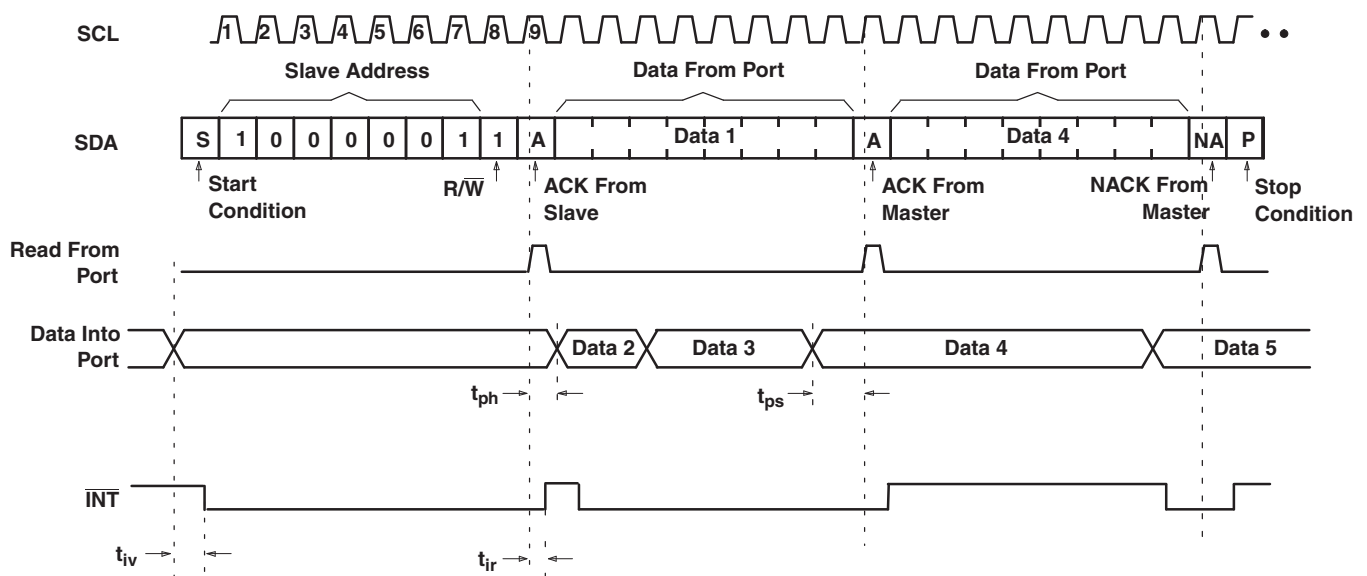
SCL 1 2 3 4 5 6 7 8 9

Slave Address

Data From Port

Data From Port

SDA S 1 0 0 0 0 0 1 1 A Data 1 A Data 4 NA P

Start Condition

$R/\overline{W}$

ACK From Slave

ACK From Master

NACK From Master

Stop Condition

Read From Port

Data Into Port

Data 2

Data 3

Data 4

Data 5

$t_{ph}$

$t_{ps}$

$\overline{INT}$

$t_{iv}$

$t_{ir}$